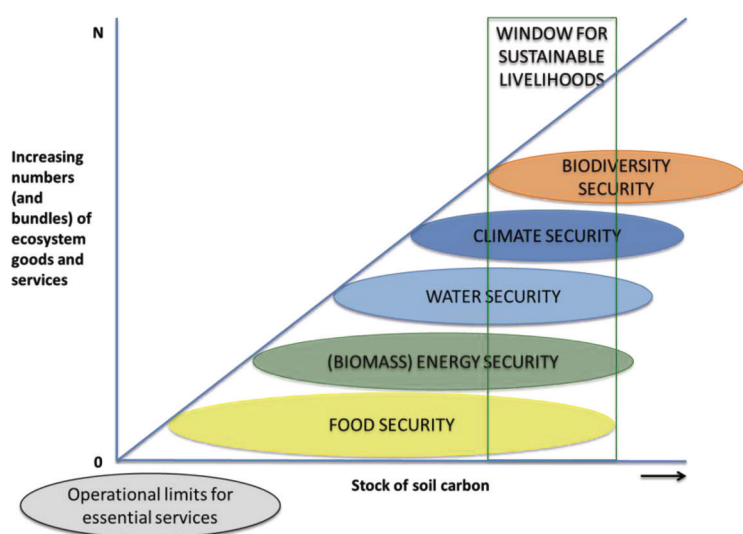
N

WINDOW FOR SUSTAINABLE LIVELIHOODS

Increasing numbers (and bundles) of ecosystem goods and services

BIODIVERSITY SECURITY

CLIMATE SECURITY

WATER SECURITY

(BIOMASS) ENERGY SECURITY

FOOD SECURITY

0

Operational limits for essential services

Stock of soil carbon